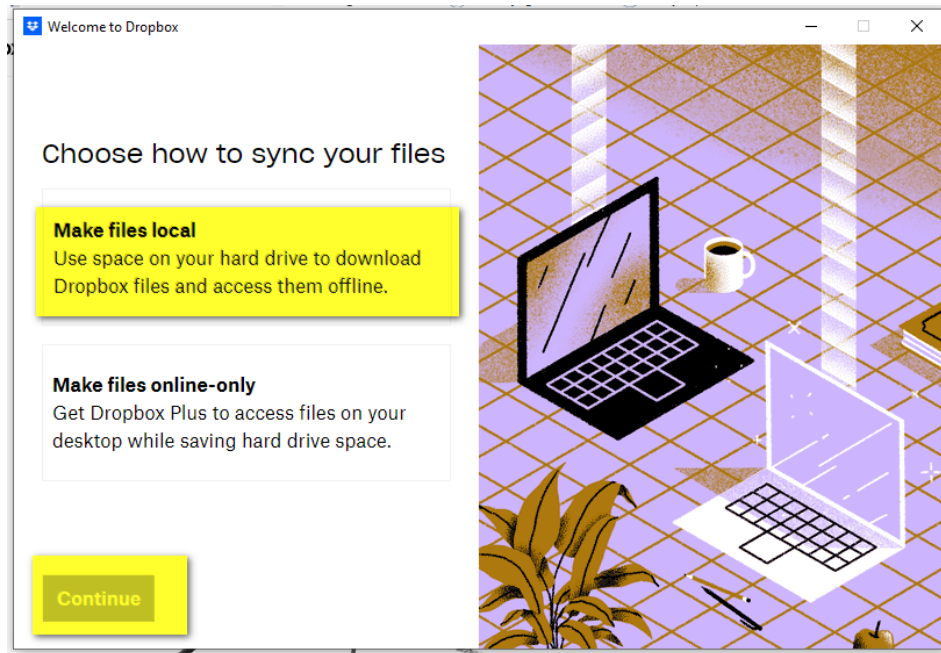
Welcome to Dropbox

Choose how to sync your files

**Make files local**
Use space on your hard drive to download Dropbox files and access them offline.

**Make files online-only**
Get Dropbox Plus to access files on your desktop while saving hard drive space.

Continue